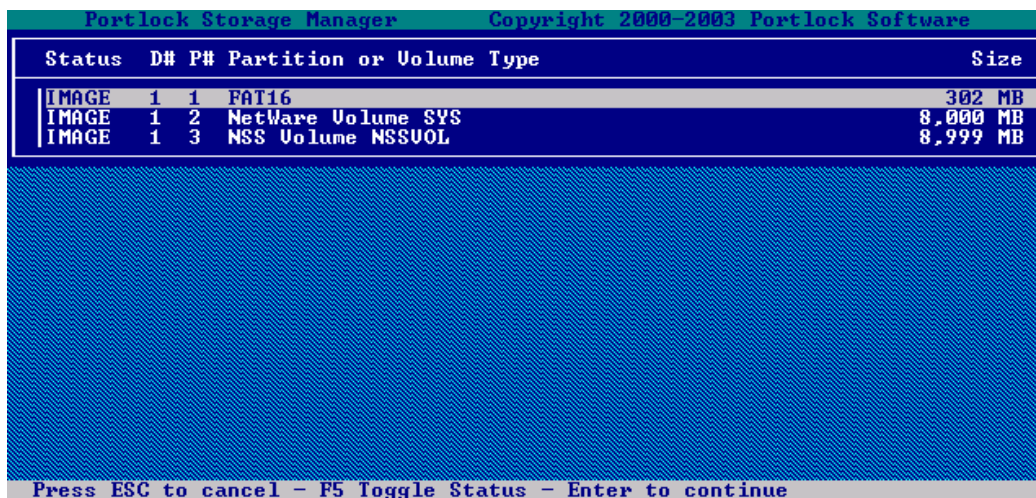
Portlock Storage Manager Copyright 2000-2003 Portlock Software

| Status | D# | P# | Partition or Volume Type | Size |
|---|---|---|---|---|
| IMAGE | 1 | 1 | FAT16 | 302 MB |
| IMAGE | 1 | 2 | NetWare Volume SYS | 8,000 MB |
| IMAGE | 1 | 3 | NSS Volume NSSVOL | 8,999 MB |

Press ESC to cancel - F5 Toggle Status - Enter to continue